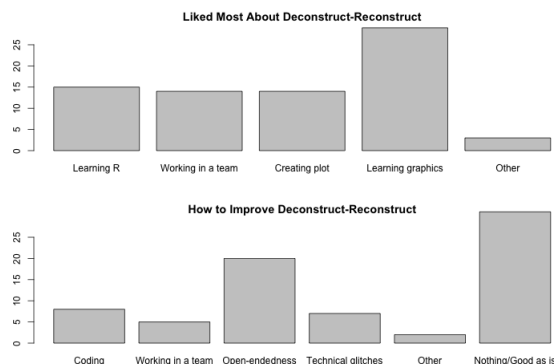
Liked Most About Deconstruct-Reconstruct

25
20
15
10
5
0

Learning R
Working in a team
Creating plot
Learning graphics
Other

How to Improve Deconstruct-Reconstruct

25
20
15
10
5
0

Coding
Working in a team
Open-endedness
Technical glitches
Other
Nothing/Good as is